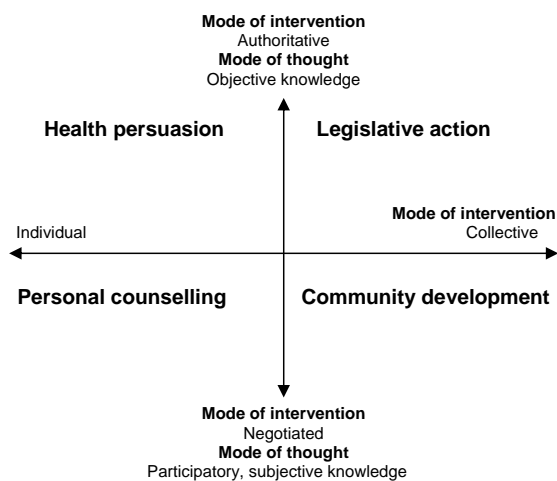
**Mode of intervention**
Authoritative
**Mode of thought**
Objective knowledge

**Health persuasion**

**Legislative action**

Individual

**Mode of intervention**
Collective

**Personal counselling**

**Community development**

**Mode of intervention**
Negotiated
**Mode of thought**
Participatory, subjective knowledge